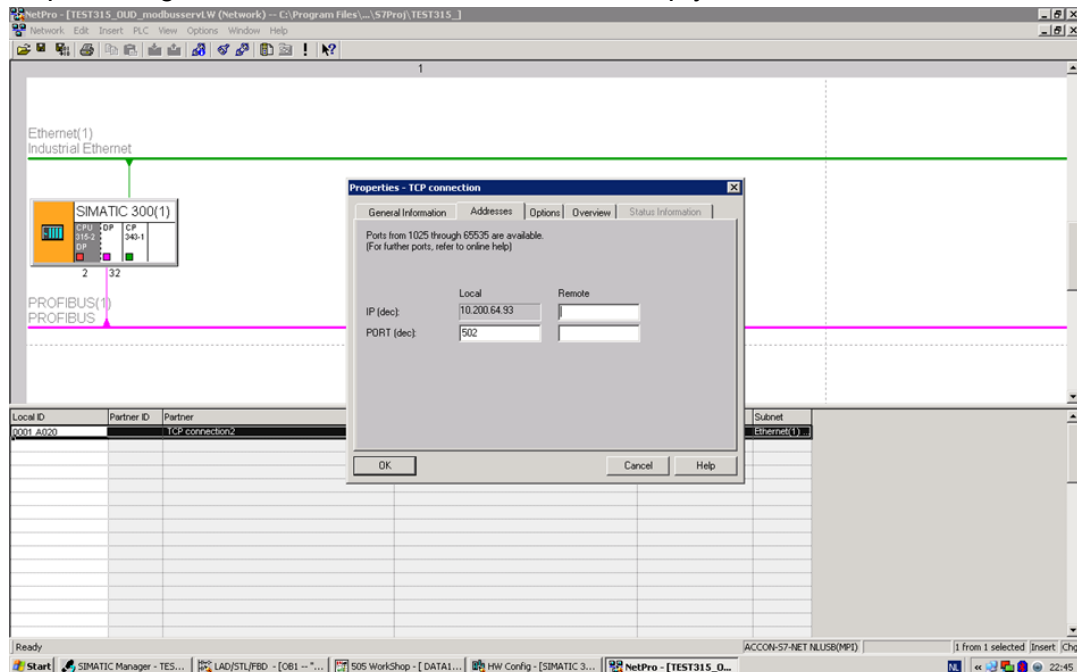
NetPro - [TEST315_OUD_modbusservLW (Network) -- C:\Program Files\...\S7Proj\TEST315_]

Network Edit Insert PLC View Options Window Help

1

Ethernet(1)
Industrial Ethernet

SIMATIC 300(1)

CPU 315-2 DP | DP | CP 343-1

2 | 32

PROFIBUS(1)
PROFIBUS

Properties - TCP connection

General Information | Addresses | Options | Overview | Status Information

Ports from 1025 through 65535 are available.
(For further ports, refer to online help)

| | Local | Remote |
|---|---|---|
| IP (dec): | 10.200.64.93 | |
| PORT (dec): | 502 | |

OK | Cancel | Help

| Local ID | Partner ID | Partner | Subnet |
|---|---|---|---|
| 0001 A020 | | TCP connection2 | Ethernet(1)... |

Ready | ACCON-S7-NET NLUSB(MPI) | 1 from 1 selected | Insert | Chg

Start | SIMATIC Manager - TES... | LAD/STL/FBD - [OB1 -- "... | 505 WorkShop - [ DATA1... | HW Config - [SIMATIC 3... | NetPro - [TEST315_O... | NL | 22:45